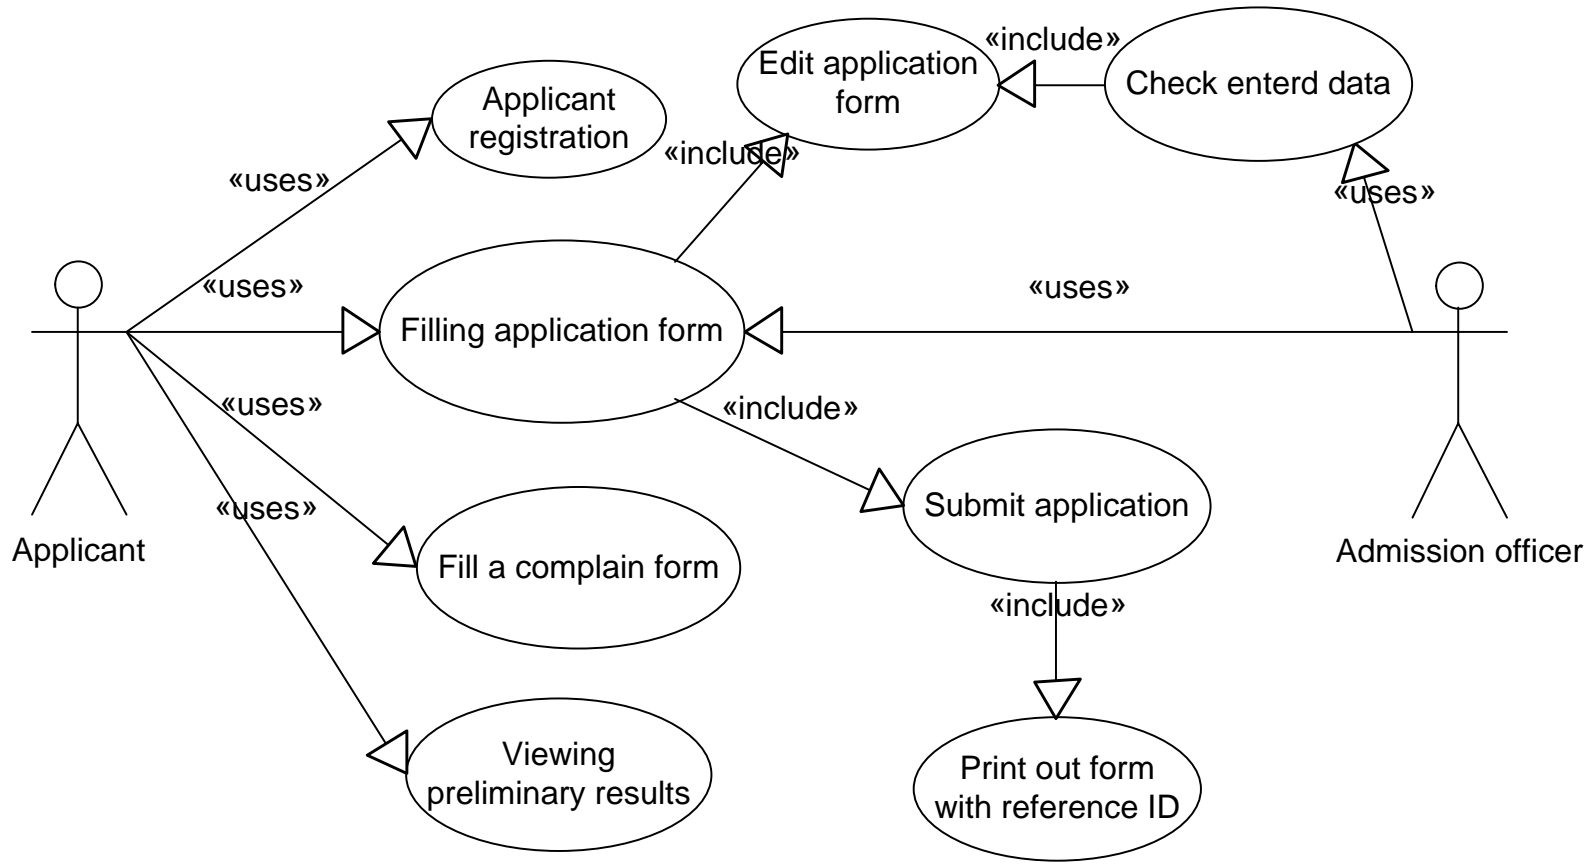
«include»

Edit application form

Check enterd data

Applicant registration

«include»

«uses»

«uses»

«uses»

«uses»

Filling application form

«uses»

«include»

«uses»

Applicant

Submit application

Admission officer

Fill a complain form

«include»

Viewing preliminary results

Print out form with reference ID